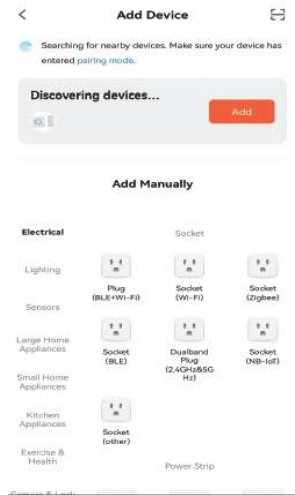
<

Add Device

Searching for nearby devices. Make sure your device has entered pairing mode.

Discovering devices...

Add

Add Manually

Electrical

Socket

Lighting

Plug (BLE+Wi-Fi)

Socket (Wi-Fi)

Socket (Zigbee)

Sensors

Large Home Appliances

Socket (BLE)

Dualband Plug (2.4GHz&5G Hz)

Socket (NB-IoT)

Small Home Appliances

Kitchen Appliances

Socket (other)

Exercise & Health

Power Strip

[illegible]